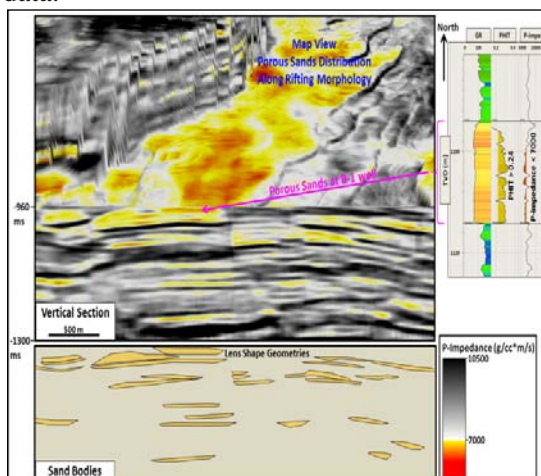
Map View
Porous Sands Distribution
Along Rifting Morphology

North

GR
PHIT
P-impe

TVD (m)

PHIT > 0.24

P-impedance < 7000

Porous Sands at B-1 well

-960
ms

Vertical Section
500 m

-1300
ms

Lens Shape Geometries

Sand Bodies

P-Impedance (g/cc*m/s)
10500
7000